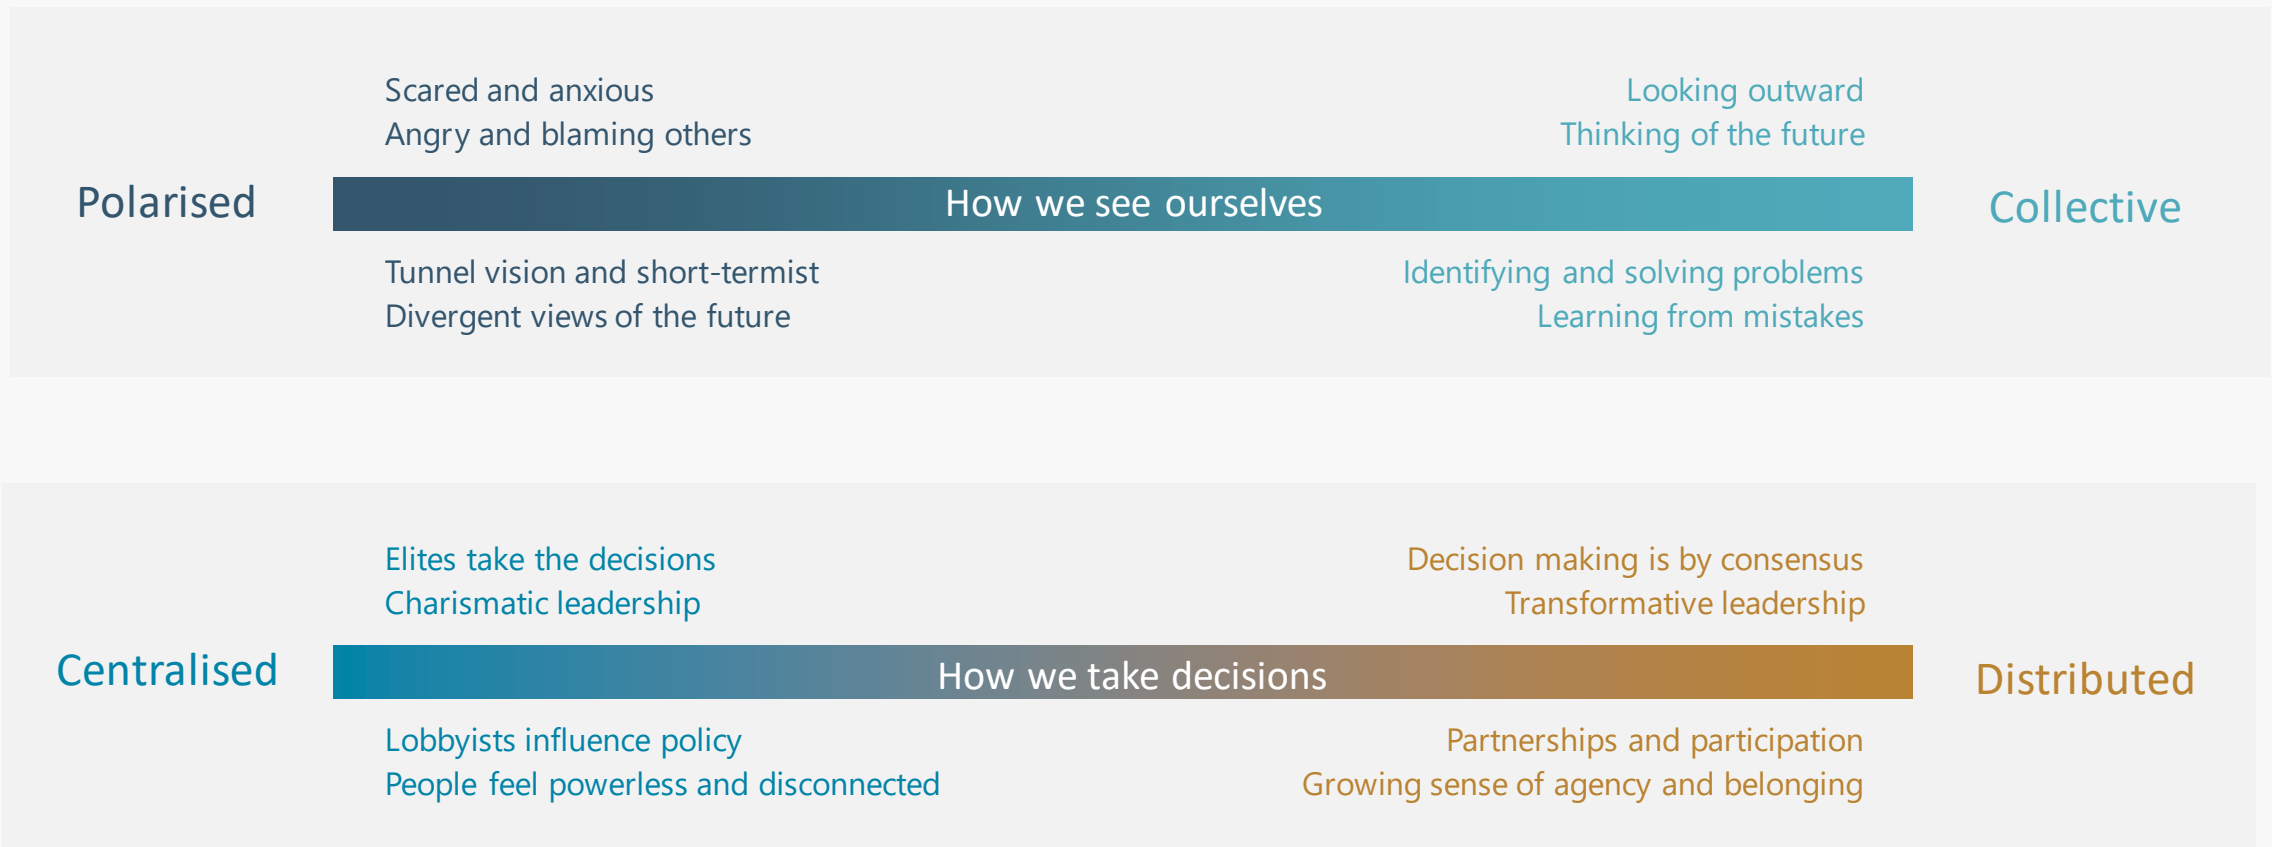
Scared and anxious
Angry and blaming others

Looking outward
Thinking of the future

Polarised

How we see ourselves

Collective

Tunnel vision and short-termist
Divergent views of the future

Identifying and solving problems
Learning from mistakes

Elites take the decisions
Charismatic leadership

Decision making is by consensus
Transformative leadership

Centralised

How we take decisions

Distributed

Lobbyists influence policy
People feel powerless and disconnected

Partnerships and participation
Growing sense of agency and belonging